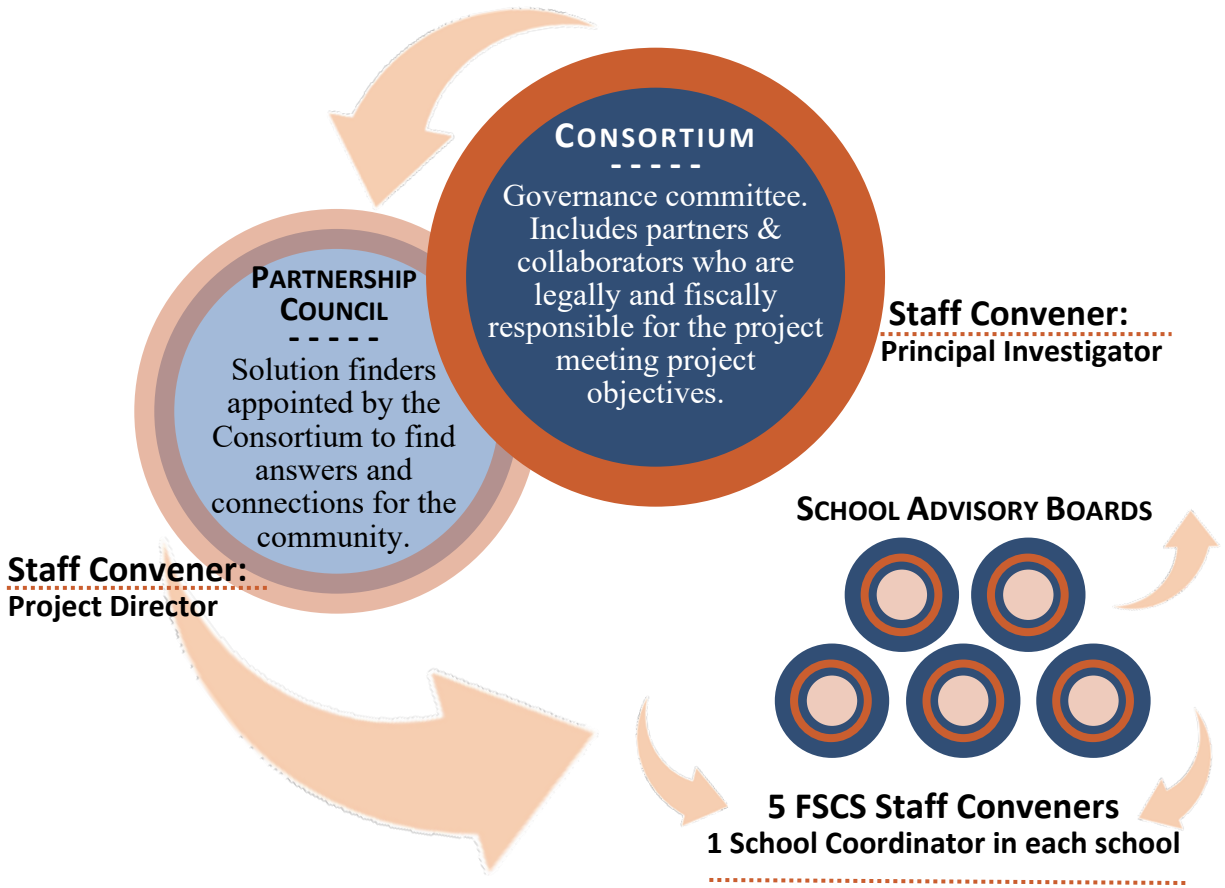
CONSORTIUM
- - - - -
Governance committee. Includes partners & collaborators who are legally and fiscally responsible for the project meeting project objectives.

Staff Convener:
Principal Investigator

PARTNERSHIP COUNCIL
- - - - -
Solution finders appointed by the Consortium to find answers and connections for the community.

Staff Convener:
Project Director

SCHOOL ADVISORY BOARDS

5 FSCS Staff Conveners
1 School Coordinator in each school